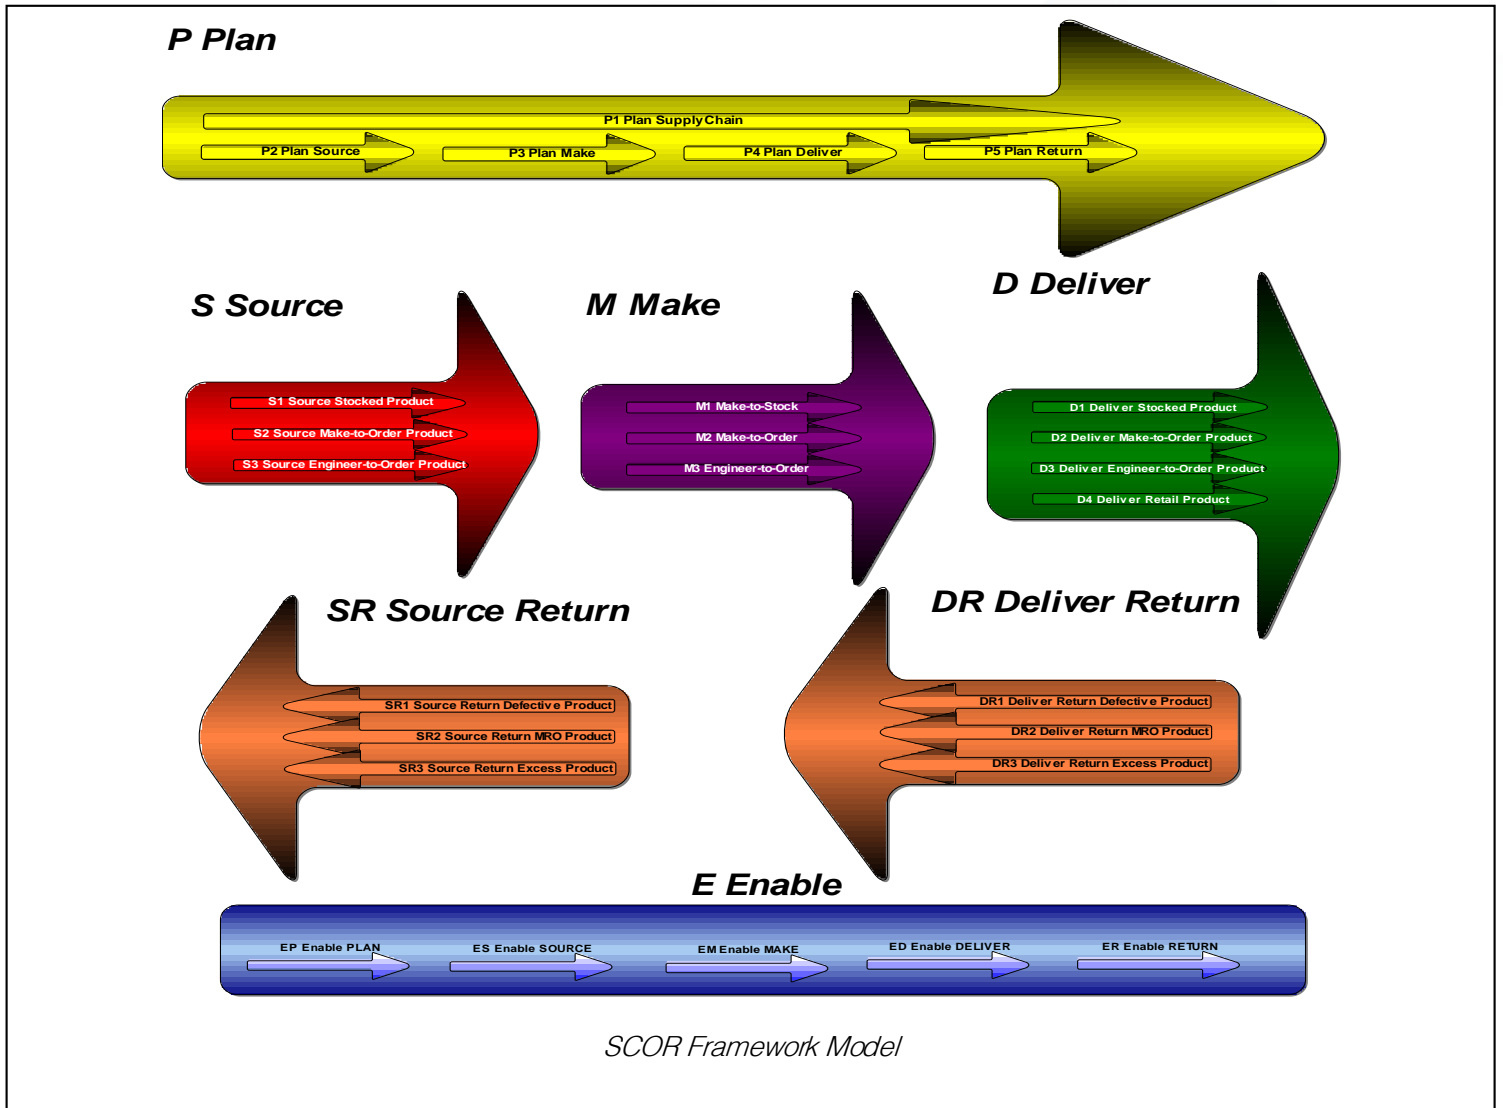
P Plan

P1 Plan SupplyChain

P2 Plan Source

P3 Plan Make

P4 Plan Deliver

P5 Plan Return

S Source

S1 Source Stocked Product

S2 Source Make-to-Order Product

S3 Source Engineer-to-Order Product

M Make

M1 Make-to-Stock

M2 Make-to-Order

M3 Engineer-to-Order

D Deliver

D1 Deliver Stocked Product

D2 Deliver Make-to-Order Product

D3 Deliver Engineer-to-Order Product

D4 Deliver Retail Product

SR Source Return

SR1 Source Return Defective Product

SR2 Source Return MRO Product

SR3 Source Return Excess Product

DR Deliver Return

DR1 Deliver Return Defective Product

DR2 Deliver Return MRO Product

DR3 Deliver Return Excess Product

E Enable

EP Enable PLAN

ES Enable SOURCE

EM Enable MAKE

ED Enable DELIVER

ER Enable RETURN

SCOR Framework Model